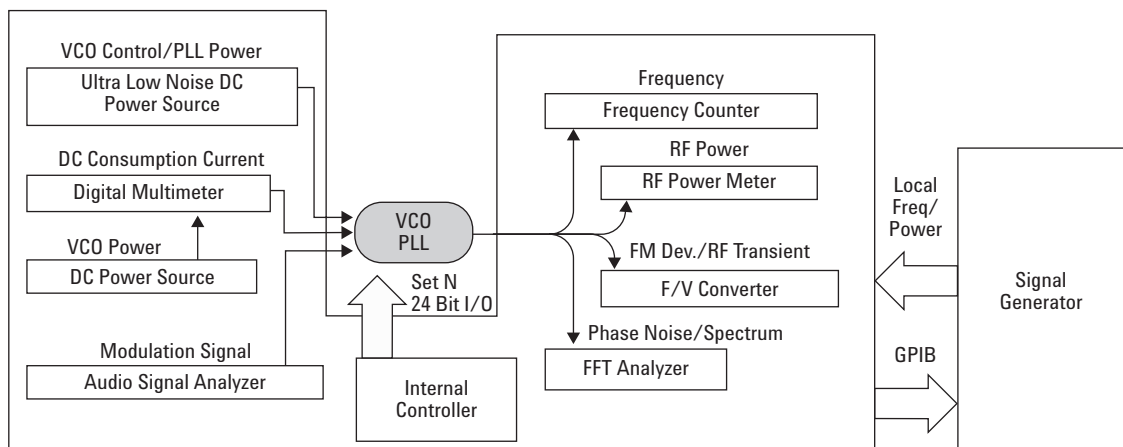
VCO Control/PLL Power

Ultra Low Noise DC Power Source

DC Consumption Current

Digital Multimeter

VCO Power

DC Power Source

Modulation Signal

Audio Signal Analyzer

VCO PLL

Set N 24 Bit I/O

Internal Controller

Frequency

Frequency Counter

RF Power

RF Power Meter

FM Dev./RF Transient

F/V Converter

Phase Noise/Spectrum

FFT Analyzer

Local Freq/ Power

GPIB

Signal Generator